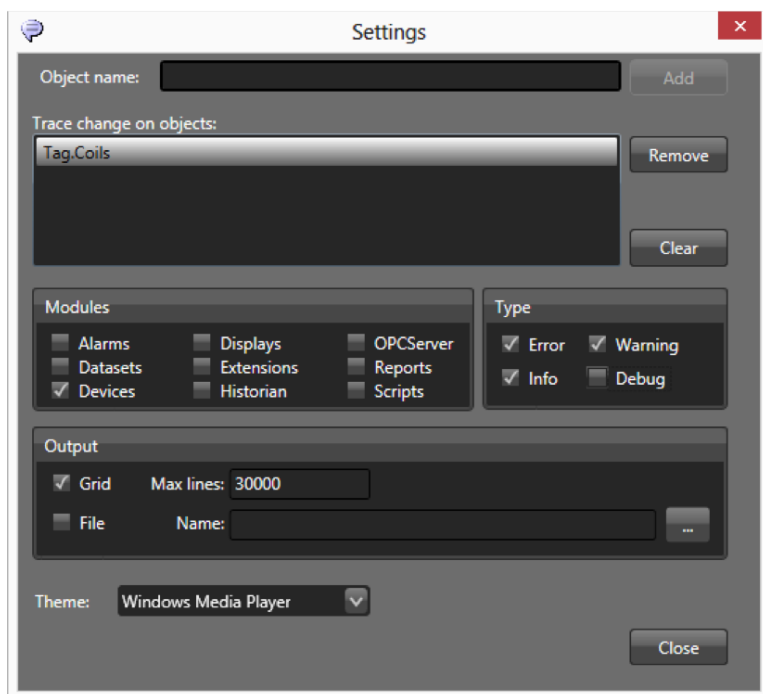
Settings

Object name:

Add

Trace change on objects:

Tag.Coils

Remove

Clear

Modules

Alarms
Datasets
Devices
Displays
Extensions
Historian
OPCServer
Reports
Scripts

Type

Error
Warning
Info
Debug

Output

Grid
Max lines: 30000
File
Name:
...

Theme: Windows Media Player

Close